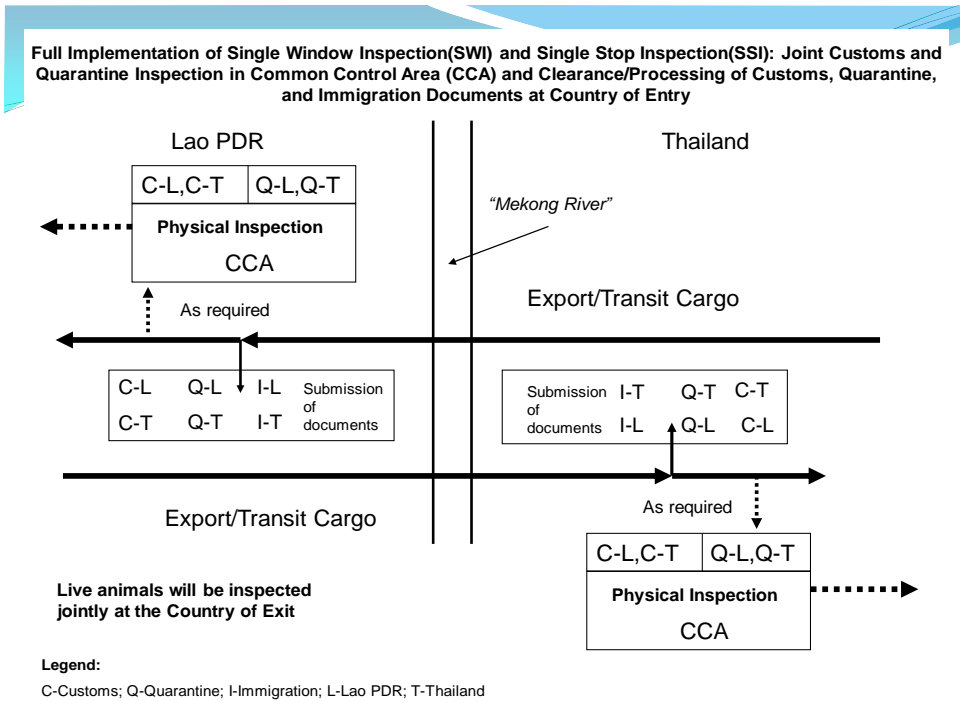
Full Implementation of Single Window Inspection(SWI) and Single Stop Inspection(SSI): Joint Customs and Quarantine Inspection in Common Control Area (CCA) and Clearance/Processing of Customs, Quarantine, and Immigration Documents at Country of Entry

Lao PDR

Thailand

| C-L,C-T | Q-L,Q-T |
|---|---|

Physical Inspection

CCA

"Mekong River"

Export/Transit Cargo

As required

C-L Q-L I-L
C-T Q-T I-T

Submission of documents

Submission of documents

I-T Q-T C-T
I-L Q-L C-L

As required

Export/Transit Cargo

| C-L,C-T | Q-L,Q-T |
|---|---|

Physical Inspection

CCA

Live animals will be inspected jointly at the Country of Exit

Legend:

C-Customs; Q-Quarantine; I-Immigration; L-Lao PDR; T-Thailand